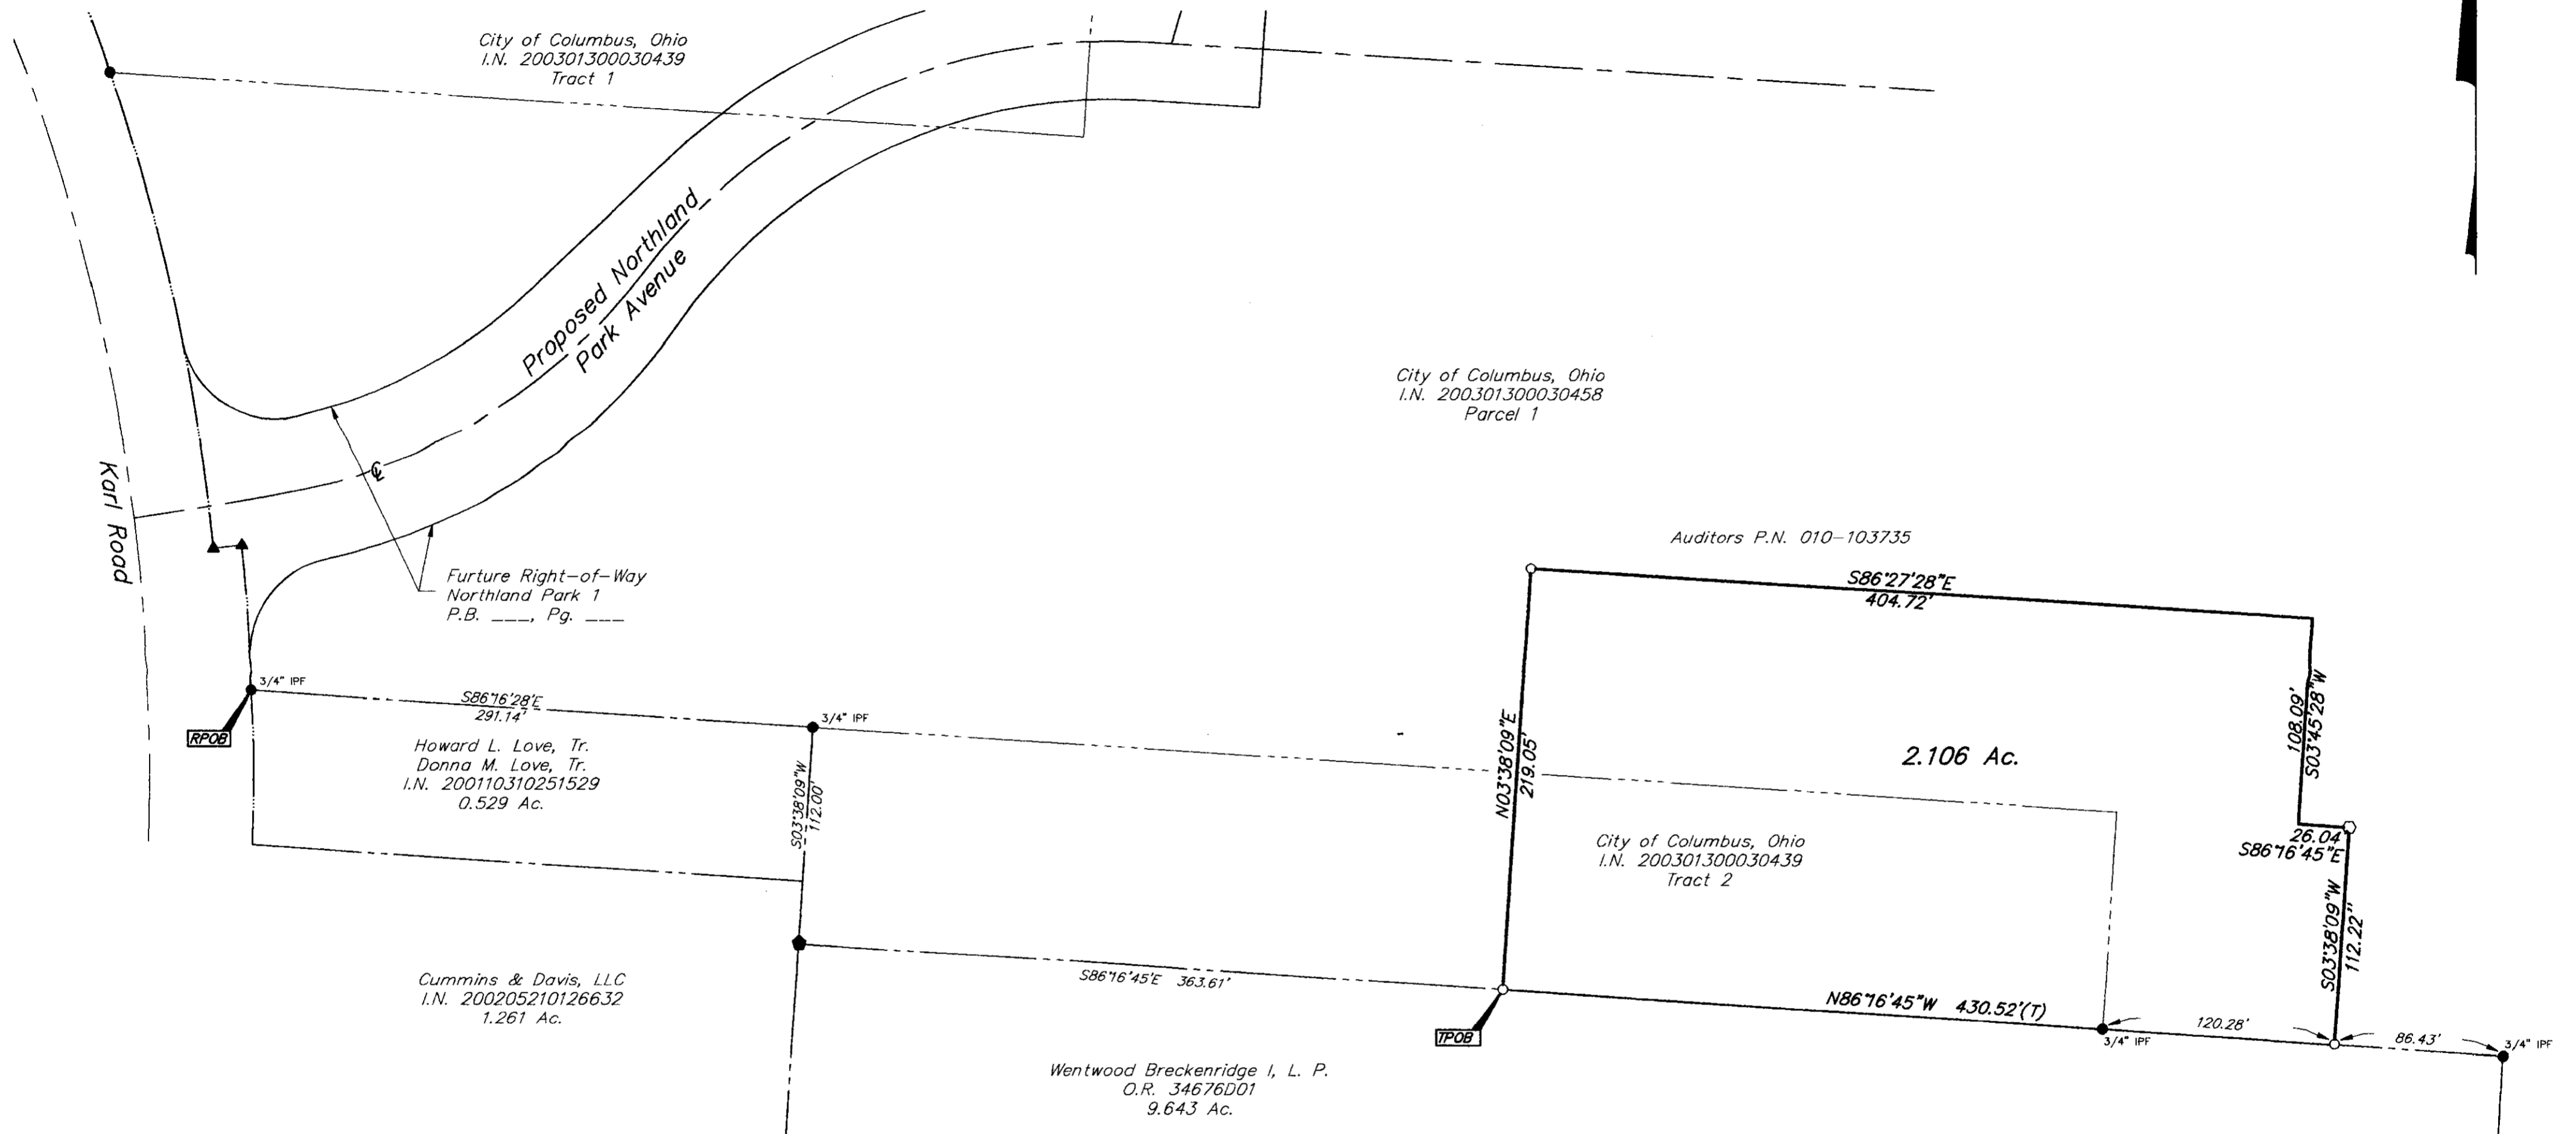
City of Columbus, Ohio
I.N. 200301300030439
Tract 1

Proposed Northland Park Avenue

℄

Karl Road

City of Columbus, Ohio
I.N. 200301300030458
Parcel 1

Auditors P.N. 010–103735

Furture Right–of–Way
Northland Park 1
P.B. ___, Pg. ___

S86°27'28"E
404.72'

3/4" IPF

RPOB

S86°16'28"E
291.14'

3/4" IPF

Howard L. Love, Tr.
Donna M. Love, Tr.
I.N. 200110310251529
0.529 Ac.

S03°38'09"W
112.00'

N03°38'09"E
219.05'

2.106 Ac.

108.09'
S03°45'28"W

City of Columbus, Ohio
I.N. 200301300030439
Tract 2

26.04'
S86°16'45"E

S03°38'09"W
112.22'

Cummins & Davis, LLC
I.N. 200205210126632
1.261 Ac.

S86°16'45"E 363.61'

TPOB

N86°16'45"W 430.52'(T)

3/4" IPF

120.28'

86.43'

3/4" IPF

Wentwood Breckenridge I, L. P.
O.R. 34676D01
9.643 Ac.